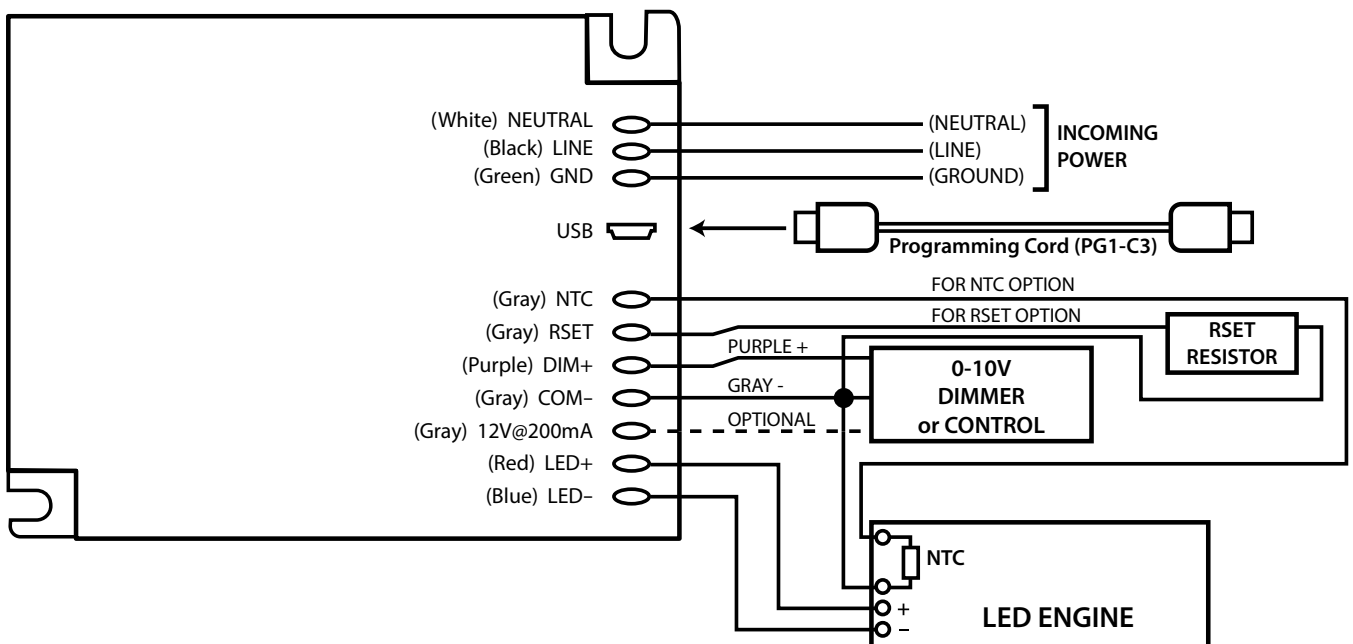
(White) NEUTRAL
(Black) LINE
(Green) GND
USB
(Gray) NTC
(Gray) RSET
(Purple) DIM+
(Gray) COM–
(Gray) 12V@200mA
(Red) LED+
(Blue) LED–

(NEUTRAL)
(LINE)
(GROUND)
INCOMING POWER

Programming Cord (PG1-C3)

FOR NTC OPTION
FOR RSET OPTION
RSET RESISTOR
PURPLE +
GRAY -
OPTIONAL
0-10V DIMMER or CONTROL

NTC
+
–
LED ENGINE